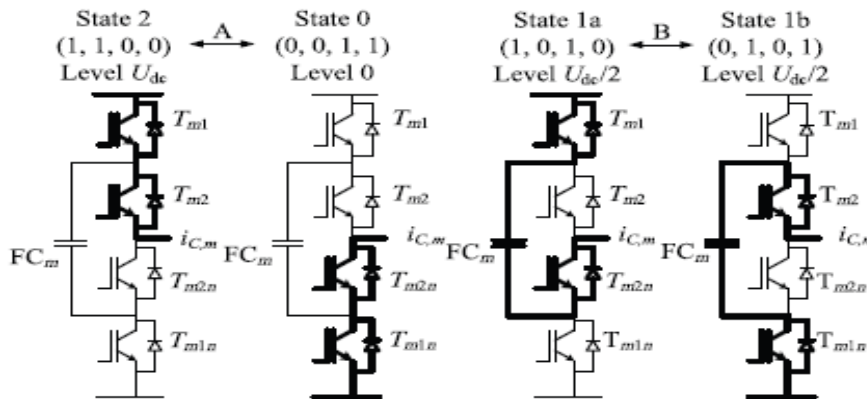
State 2 (1, 1, 0, 0) Level $U_{dc}$

A

State 0 (0, 0, 1, 1) Level 0

State 1a (1, 0, 1, 0) Level $U_{dc}/2$

B

State 1b (0, 1, 0, 1) Level $U_{dc}/2$

$T_{m1}$
$T_{m2}$
$\mathrm{FC}_m$
$i_{C,m}$
$T_{m2n}$
$T_{m1n}$

$T_{m1}$
$T_{m2}$
$\mathrm{FC}_m$
$i_{C,m}$
$T_{m2n}$
$T_{m1n}$

$T_{m1}$
$T_{m2}$
$\mathrm{FC}_m$
$i_{C,m}$
$T_{m2n}$
$\mathrm{T}_{m1n}$

$\mathrm{T}_{m1}$
$\mathrm{T}_{m2}$
$\mathrm{FC}_m$
$i_{C,}$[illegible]
$\mathrm{T}_{m2n}$
$\mathrm{T}_{m1n}$